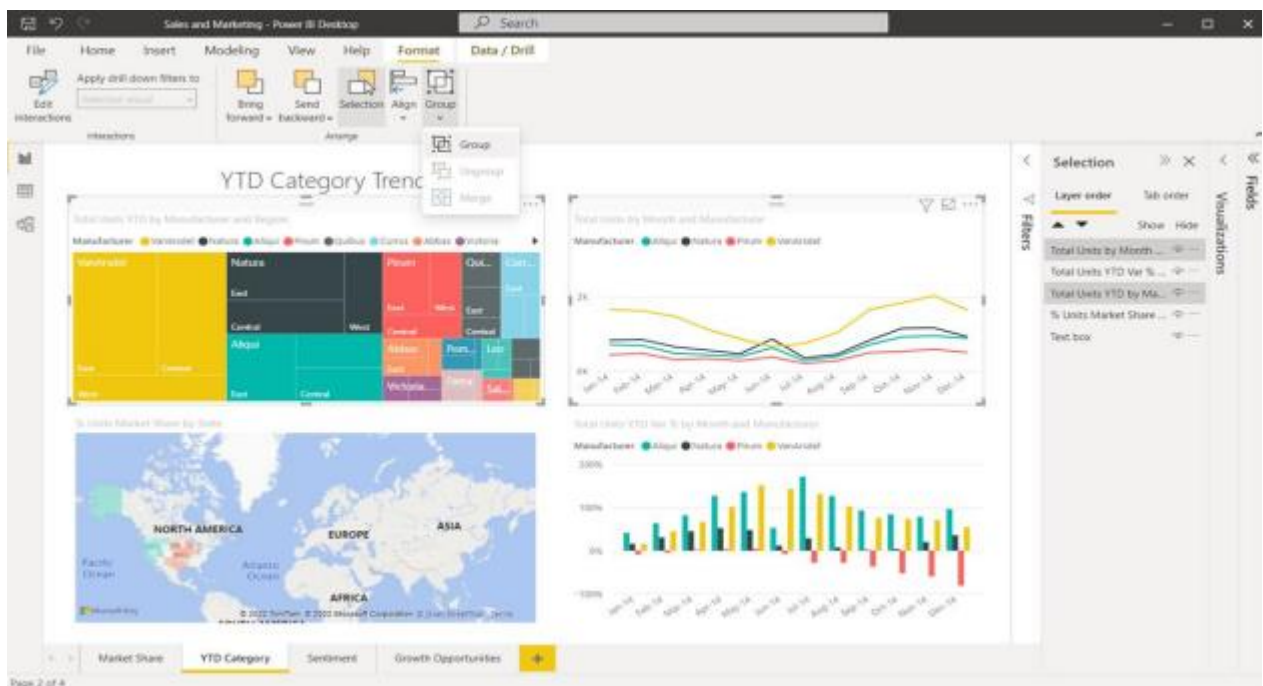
Sales and Marketing - Power BI Desktop

Search

File Home Insert Modeling View Help Format Data / Drill

Edit interactions

Apply drill down filters to

Selected visual

Interactions

Bring forward

Send backward

Selection

Align

Group

Arrange

Group

Ungroup

Merge

YTD Category Trend

Total Units YTD by Manufacturer and Region

Manufacturer ● VanArsdel ● Natura ● Aliqui ● Pirum ● Quibus ● Currus ● Abbas ● Victoria

VanArsdel

Natura

Pirum

Qui...

Curr...

East

Central

West

Aliqui

East

West

Central

Abbas

Pom...

Leo

Victoria...

Sal...

Total Units by Month and Manufacturer

Manufacturer ● Aliqui ● Natura ● Pirum ● VanArsdel

2K

0K

Jan-14 Feb-14 Mar-14 Apr-14 May-14 Jun-14 Jul-14 Aug-14 Sep-14 Oct-14 Nov-14 Dec-14

% Units Market Share by State

NORTH AMERICA

EUROPE

ASIA

Pacific Ocean

Atlantic Ocean

AFRICA

Microsoft Bing

© 2022 TomTom © 2022 Microsoft Corporation

Total Units YTD Var % by Month and Manufacturer

Manufacturer ● Aliqui ● Natura ● Pirum ● VanArsdel

200%

100%

0%

-100%

Jan-14 Feb-14 Mar-14 Apr-14 May-14 Jun-14 Jul-14 Aug-14 Sep-14 Oct-14 Nov-14 Dec-14

Filters

Selection

Layer order

Tab order

Show Hide

Total Units by Month ...

Total Units YTD Var % ...

Total Units YTD by Ma...

% Units Market Share ...

Text box

Visualizations

Fields

Market Share

YTD Category

Sentiment

Growth Opportunities

+

Page 2 of 4